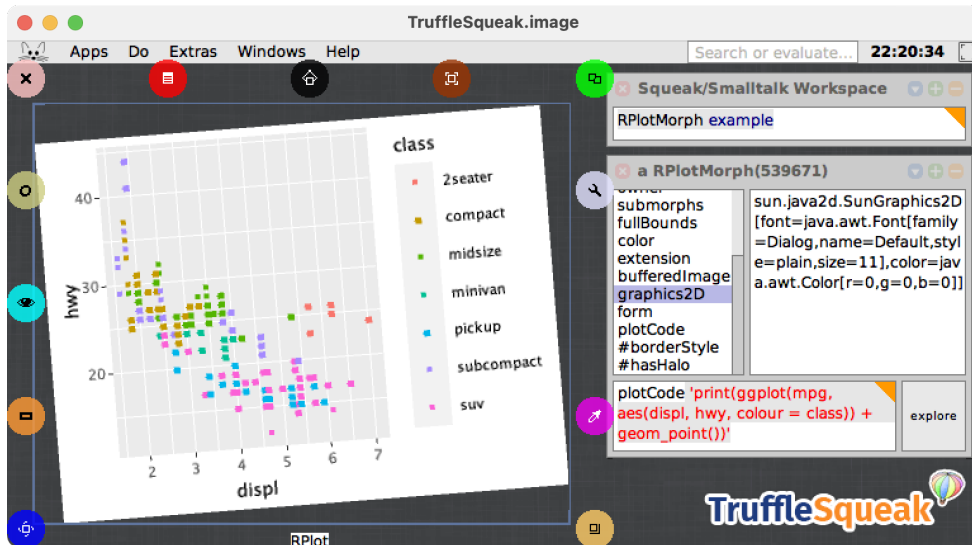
TruffleSqueak.image

Apps Do Extras Windows Help Search or evaluate... 22:20:34

class
2seater
compact
midsize
minivan
pickup
subcompact
suv

hwy
40
30
20
2 3 4 5 6 7
displ

RPlot

Squeak/Smalltalk Workspace
RPlotMorph example

a RPlotMorph(539671)
owner
submorphs
fullBounds
color
extension
bufferedImage
graphics2D
form
plotCode
#borderStyle
#hasHalo

sun.java2d.SunGraphics2D[font=java.awt.Font[family=Dialog,name=Default,style=plain,size=11],color=java.awt.Color[r=0,g=0,b=0]]

plotCode 'print(ggplot(mpg, aes(displ, hwy, colour = class)) + geom_point())'

explore

TruffleSqueak